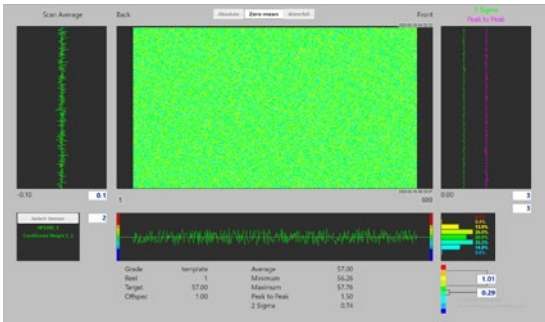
Scan Average

Back

Absolute

Zero mean

Waterfall

Front

2 Sigma

Peak to Peak

-0.10

0.1

1

600

0.00

3

3

Select Version

2

NPSAM_1

Conditioned Weight 1_1

Grade template

Reel 1

Target 57.00

Offspec 1.00

Average 57.00

Minimum 56.26

Maximum 57.76

Peak to Peak 1.50

2 Sigma 0.74

1.01

0.29